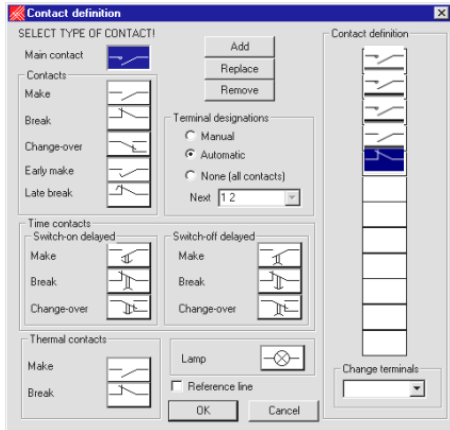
Contact definition

SELECT TYPE OF CONTACT!

Main contact

Add

Replace

Remove

Contacts

Make

Break

Change-over

Early make

Late break

Terminal designations

Manual

Automatic

None (all contacts)

Next 1 2

Time contacts

Switch-on delayed

Make

Break

Change-over

Switch-off delayed

Make

Break

Change-over

Thermal contacts

Make

Break

Lamp

Reference line

OK

Cancel

Contact definition

Change terminals